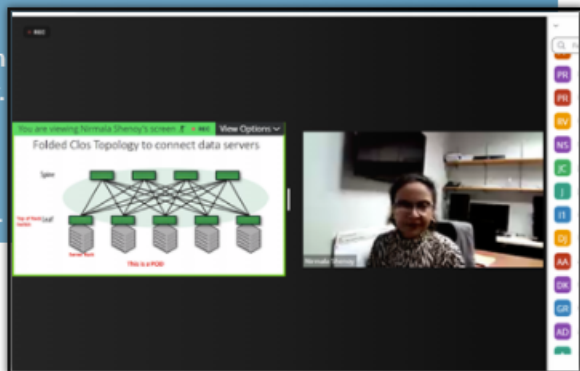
REC

You are viewing Nirmala Shenoy's screen
REC
View Options

Folded Clos Topology to connect data servers

Spine

Top of Rack switch
Leaf

Server Rack

This is a POD

Nirmala Shenoy

PR
PR
RV
NS
JC
J
I1
DJ
AA
DK
GR
AD